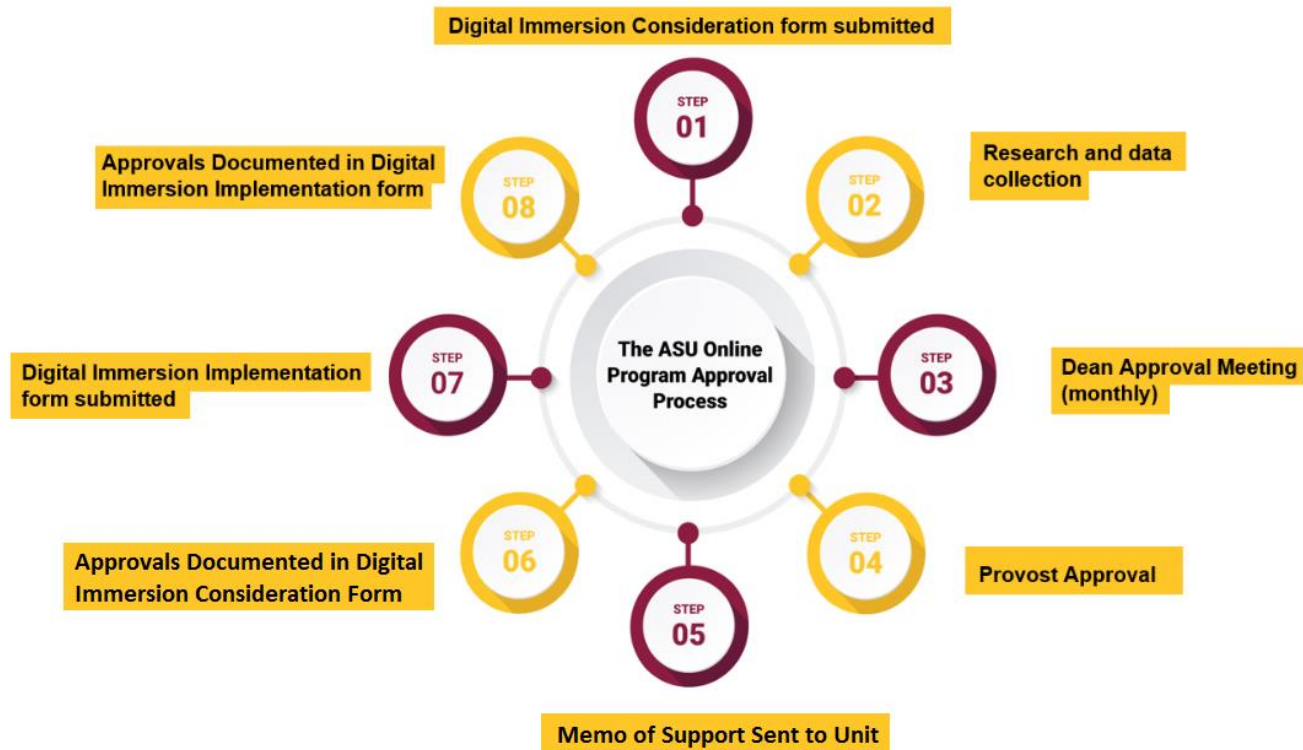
The ASU Online Program Approval Process

Digital Immersion Consideration form submitted

STEP
01

Research and data collection

STEP
02

Dean Approval Meeting (monthly)

STEP
03

Provost Approval

STEP
04

Memo of Support Sent to Unit

STEP
05

Approvals Documented in Digital Immersion Consideration Form

STEP
06

Digital Immersion Implementation form submitted

STEP
07

Approvals Documented in Digital Immersion Implementation form

STEP
08